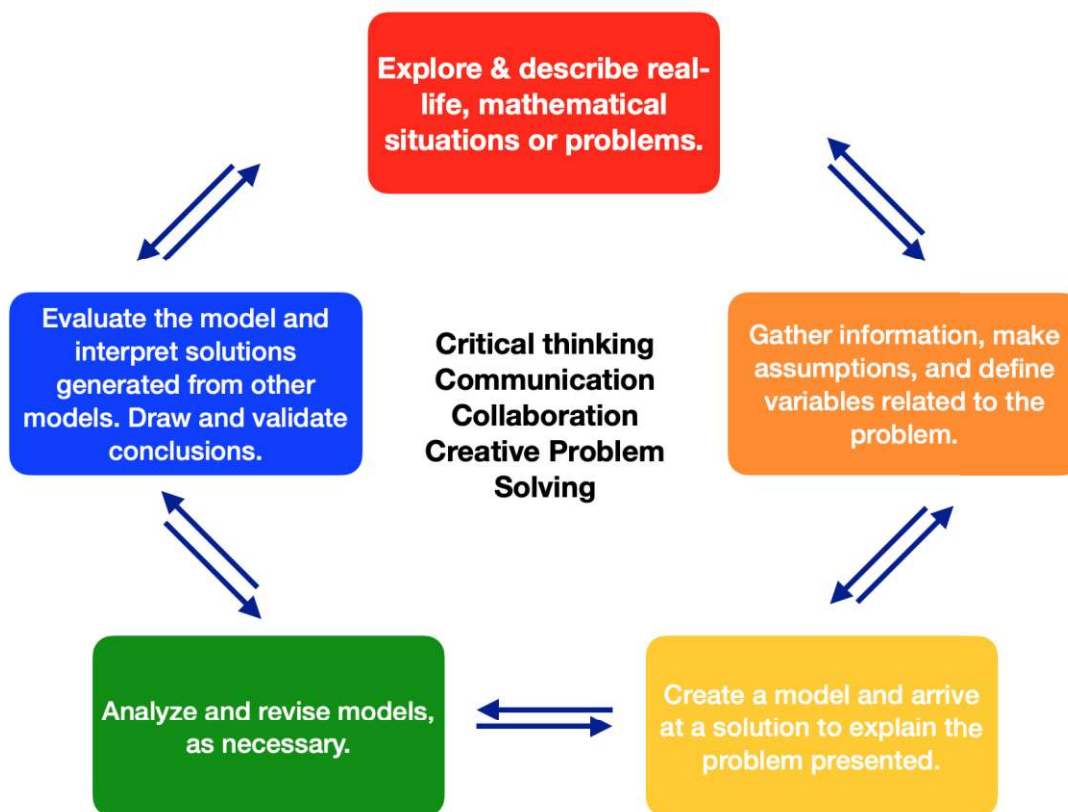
Explore & describe real-life, mathematical situations or problems.

Gather information, make assumptions, and define variables related to the problem.

Create a model and arrive at a solution to explain the problem presented.

Analyze and revise models, as necessary.

Evaluate the model and interpret solutions generated from other models. Draw and validate conclusions.

Critical thinking
Communication
Collaboration
Creative Problem Solving